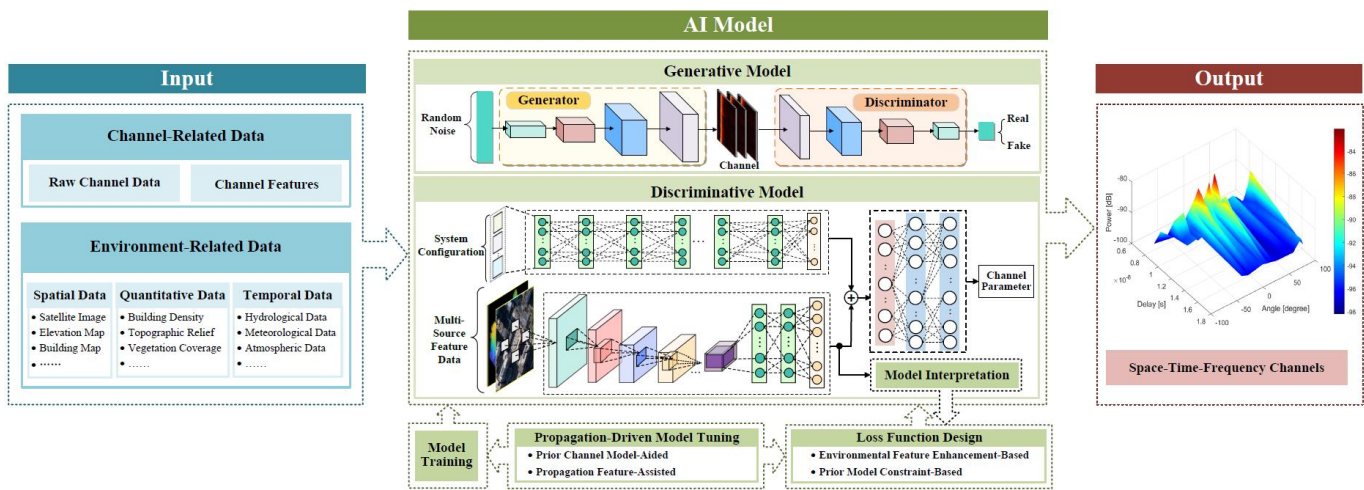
AI Model

Input

Channel-Related Data

Raw Channel Data

Channel Features

Environment-Related Data

Spatial Data
• Satellite Image
• Elevation Map
• Building Map
• ……

Quantitative Data
• Building Density
• Topographic Relief
• Vegetation Coverage
• ……

Temporal Data
• Hydrological Data
• Meteorological Data
• Atmospheric Data
• ……

Generative Model

Random Noise

Generator

Channel

Discriminator

Real

Fake

Discriminative Model

System Configuration

Multi-Source Feature Data

Channel Parameter

Model Interpretation

Model Training

Propagation-Driven Model Tuning
• Prior Channel Model-Aided
• Propagation Feature-Assisted

Loss Function Design
• Environmental Feature Enhancement-Based
• Prior Model Constraint-Based

Output

Power [dB]

-80
-90
-100

$\times 10^{-6}$

0.6
1
1.2
1.4
1.6
1.8

Delay [s]

100
50
0
-50
-100

Angle [degree]

-84
-86
-88
-90
-92
-94
-96
-98

Space-Time-Frequency Channels